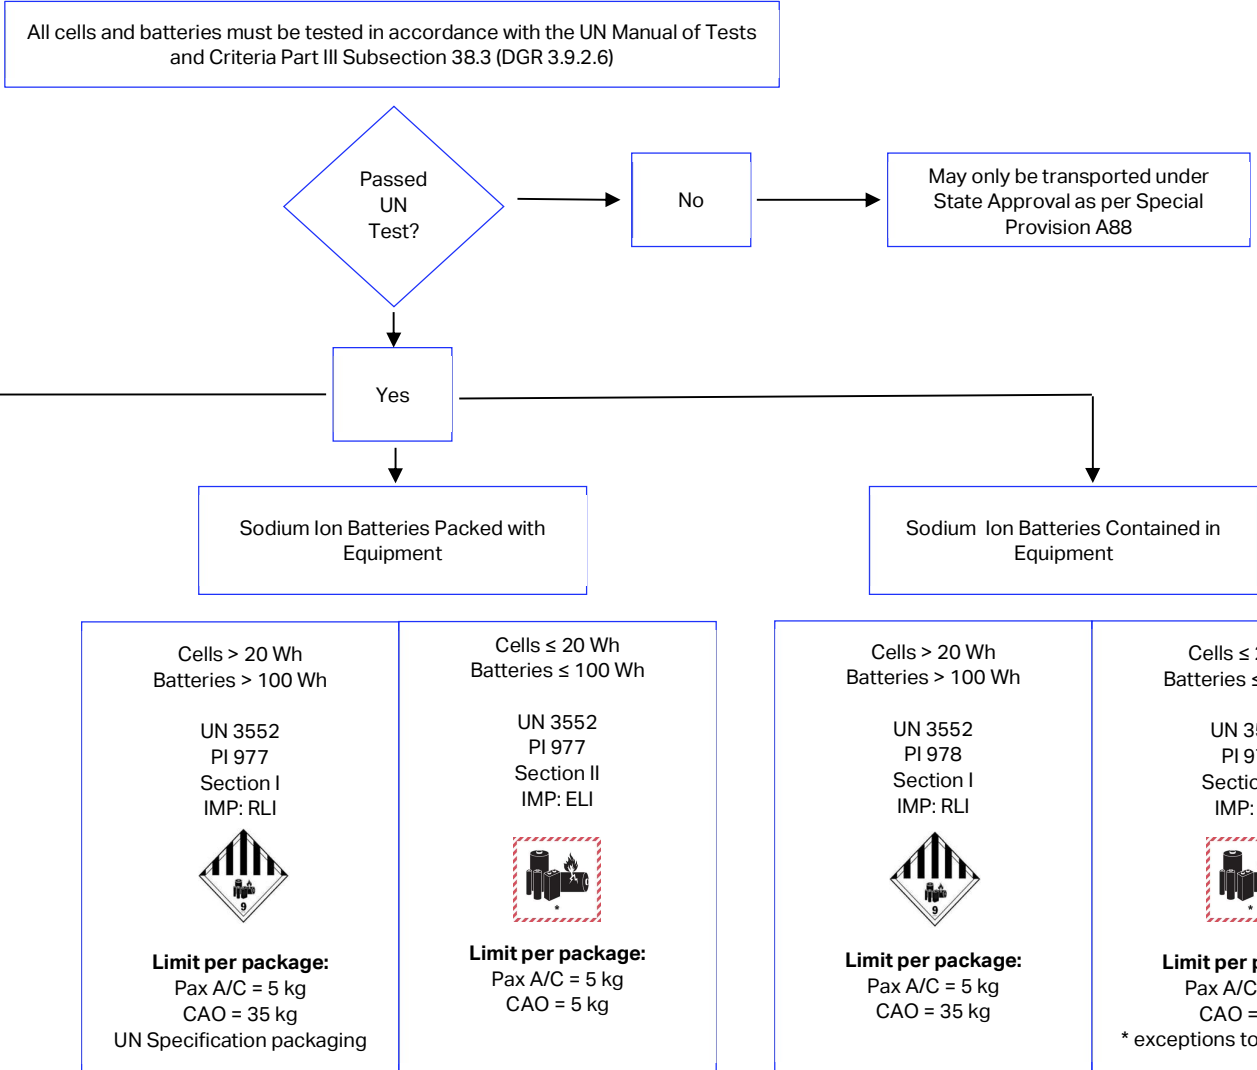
All cells and batteries must be tested in accordance with the UN Manual of Tests and Criteria Part III Subsection 38.3 (DGR 3.9.2.6)

Passed UN Test?

No

May only be transported under State Approval as per Special Provision A88

Yes

Sodium Ion Batteries Packed with Equipment

Sodium Ion Batteries Contained in Equipment

Cells > 20 Wh
Batteries > 100 Wh

UN 3552
PI 977
Section I
IMP: RLI

9

**Limit per package:**
Pax A/C = 5 kg
CAO = 35 kg
UN Specification packaging

Cells ≤ 20 Wh
Batteries ≤ 100 Wh

UN 3552
PI 977
Section II
IMP: ELI

*

**Limit per package:**
Pax A/C = 5 kg
CAO = 5 kg

Cells > 20 Wh
Batteries > 100 Wh

UN 3552
PI 978
Section I
IMP: RLI

9

**Limit per package:**
Pax A/C = 5 kg
CAO = 35 kg

Cells ≤ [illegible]
Batteries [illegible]

UN 3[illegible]
PI 9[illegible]
Sectio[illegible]
IMP: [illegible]

*

**Limit per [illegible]**
Pax A/C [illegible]
CAO = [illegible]
* exceptions to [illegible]